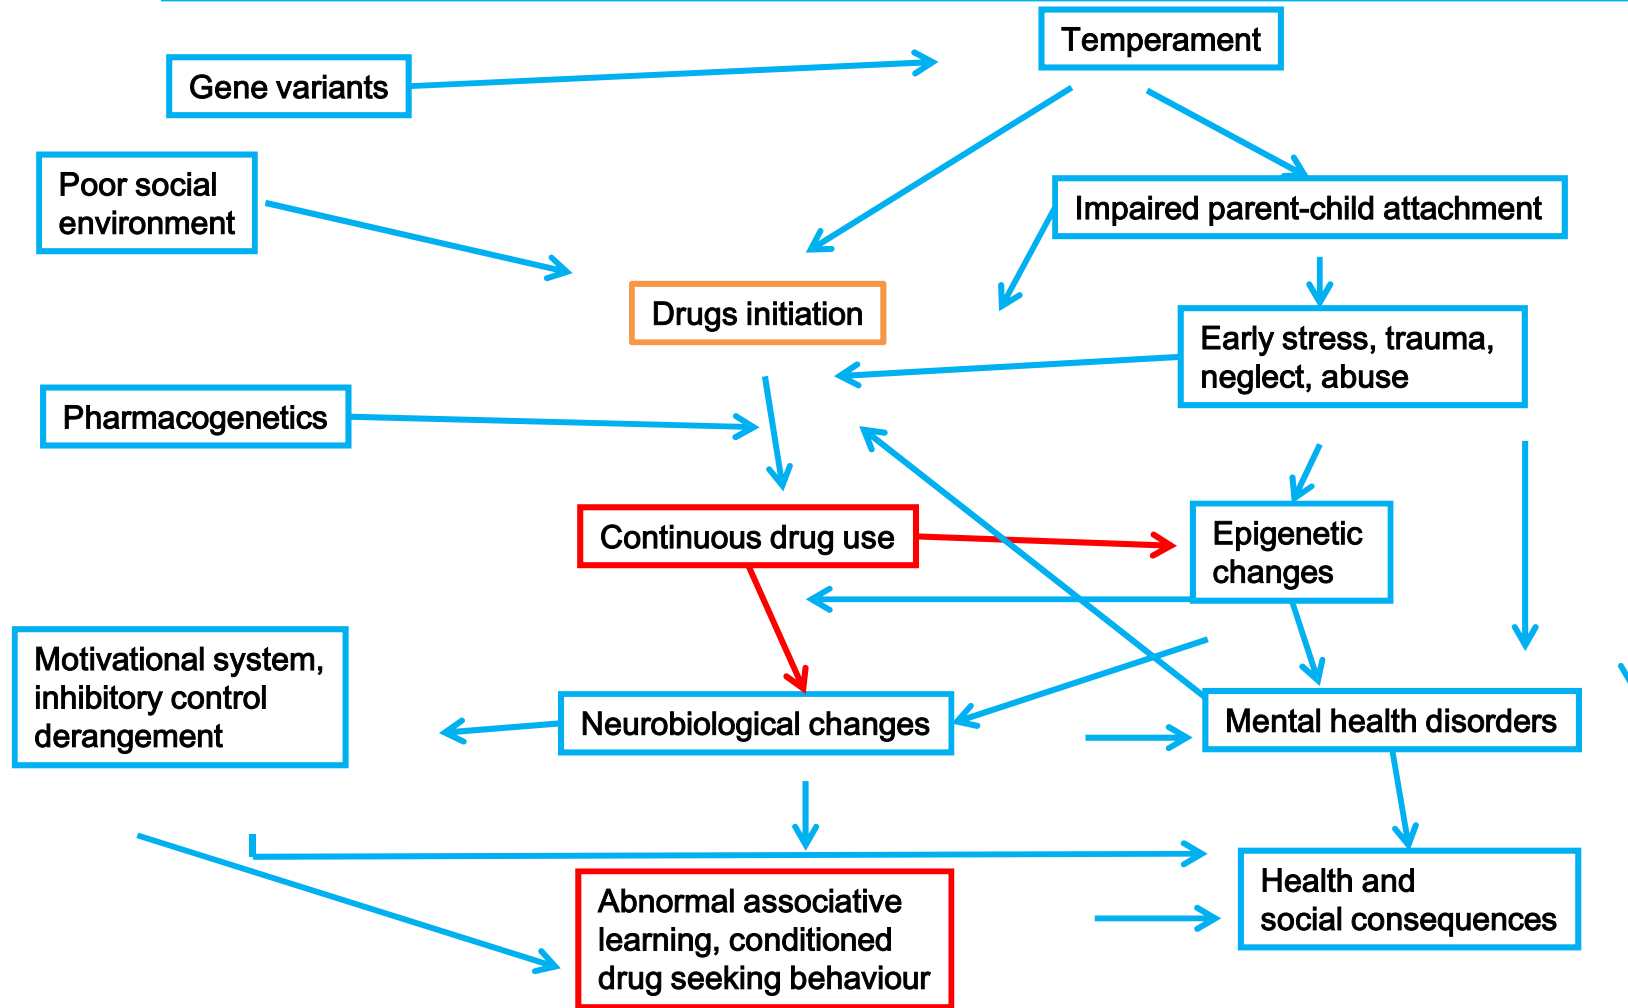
Temperament

Gene variants

Poor social environment

Impaired parent-child attachment

Drugs initiation

Early stress, trauma, neglect, abuse

Pharmacogenetics

Continuous drug use

Epigenetic changes

Motivational system, inhibitory control derangement

Neurobiological changes

Mental health disorders

Health and social consequences

Abnormal associative learning, conditioned drug seeking behaviour